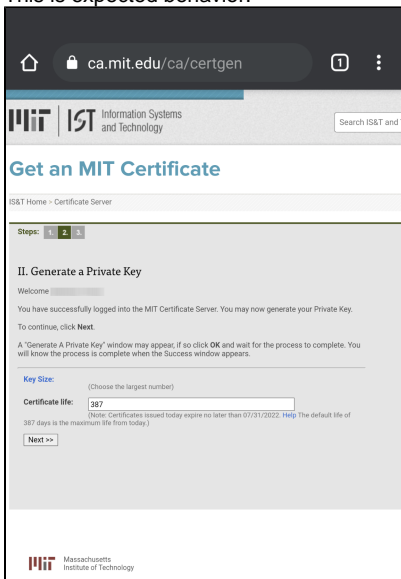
This is expected behavior

ca.mit.edu/ca/certgen

1

MIT | IS&T Information Systems and Technology

Search IS&T and

Get an MIT Certificate

IS&T Home > Certificate Server

Steps: 1. 2. 3.

II. Generate a Private Key

Welcome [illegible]

You have successfully logged into the MIT Certificate Server. You may now generate your Private Key.

To continue, click Next.

A "Generate A Private Key" window may appear, if so click OK and wait for the process to complete. You will know the process is complete when the Success window appears.

Key Size:

(Choose the largest number)

Certificate life: 387

(Note: Certificates issued today expire no later than 07/31/2022. Help The default life of 387 days is the maximum life from today.)

Next >>

MIT Massachusetts Institute of Technology